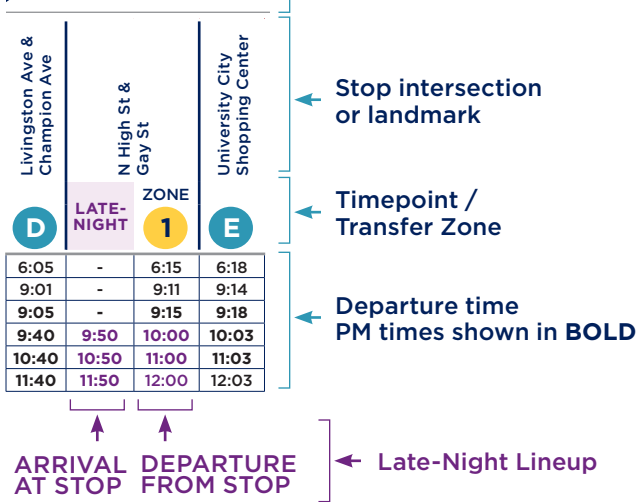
Livingston Ave & Champion Ave

N High St & Gay St

University City Shopping Center

Stop intersection or landmark

D

LATE-NIGHT

ZONE 1

E

Timepoint / Transfer Zone

| 6:05 | - | 6:15 | 6:18 |
|---|---|---|---|
| 9:01 | - | 9:11 | 9:14 |
| 9:05 | - | 9:15 | 9:18 |
| **9:40** | **9:50** | **10:00** | **10:03** |
| **10:40** | **10:50** | **11:00** | **11:03** |
| **11:40** | **11:50** | **12:00** | **12:03** |

Departure time PM times shown in **BOLD**

ARRIVAL AT STOP

DEPARTURE FROM STOP

Late-Night Lineup